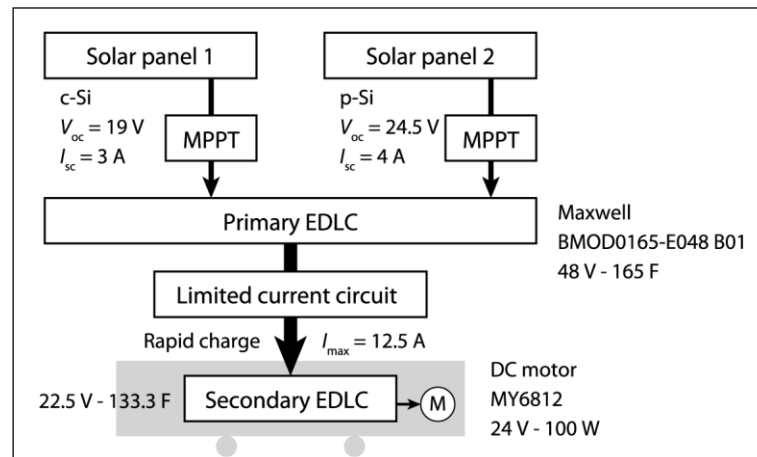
Solar panel 1

c-Si
$V_{oc} = 19$ V
$I_{sc} = 3$ A

MPPT

Solar panel 2

p-Si
$V_{oc} = 24.5$ V
$I_{sc} = 4$ A

MPPT

Primary EDLC

Maxwell
BMOD0165-E048 B01
48 V - 165 F

Limited current circuit

Rapid charge

$I_{max} = 12.5$ A

22.5 V - 133.3 F

Secondary EDLC

M

DC motor
MY6812
24 V - 100 W